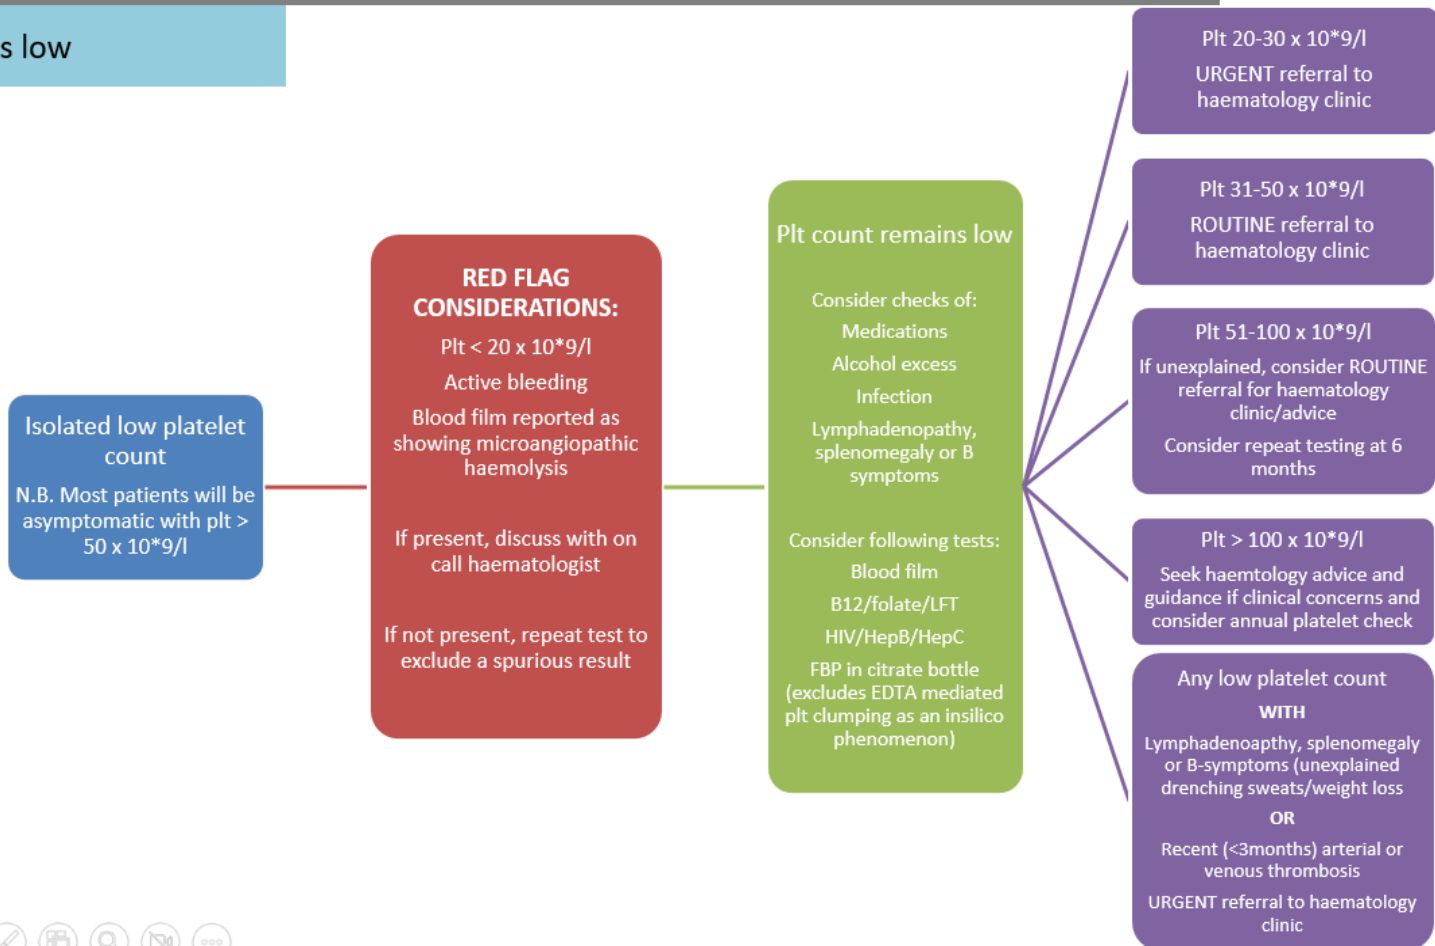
s low

Isolated low platelet count

N.B. Most patients will be asymptomatic with plt > 50 x 10*9/l

RED FLAG CONSIDERATIONS:

Plt < 20 x 10*9/l

Active bleeding

Blood film reported as showing microangiopathic haemolysis

If present, discuss with on call haematologist

If not present, repeat test to exclude a spurious result

Plt count remains low

Consider checks of:

Medications

Alcohol excess

Infection

Lymphadenopathy, splenomegaly or B symptoms

Consider following tests:

Blood film

B12/folate/LFT

HIV/HepB/HepC

FBP in citrate bottle (excludes EDTA mediated plt clumping as an insilico phenomenon)

Plt 20-30 x 10*9/l

URGENT referral to haematology clinic

Plt 31-50 x 10*9/l

ROUTINE referral to haematology clinic

Plt 51-100 x 10*9/l

If unexplained, consider ROUTINE referral for haematology clinic/advice

Consider repeat testing at 6 months

Plt > 100 x 10*9/l

Seek haemtology advice and guidance if clinical concerns and consider annual platelet check

Any low platelet count

WITH

Lymphadenoapthy, splenomegaly or B-symptoms (unexplained drenching sweats/weight loss

OR

Recent (<3months) arterial or venous thrombosis

URGENT referral to haematology clinic